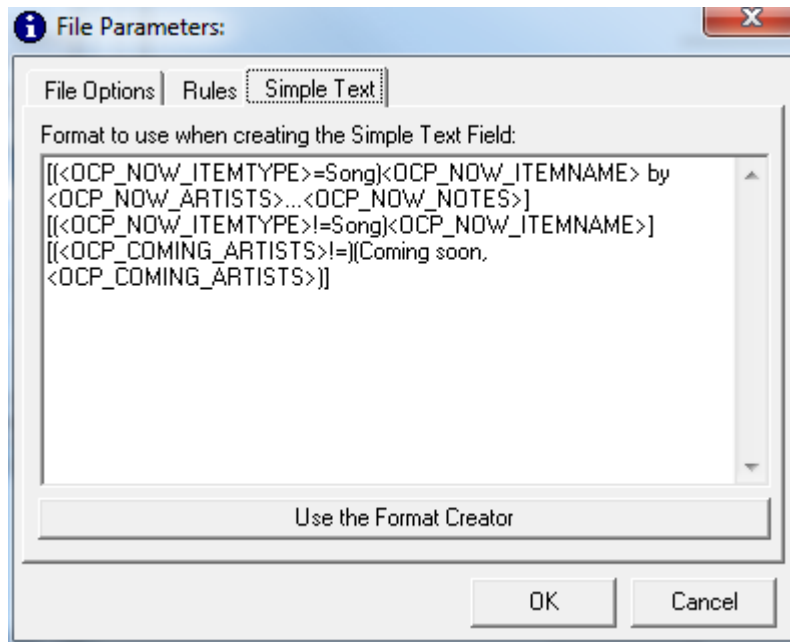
File Parameters:

File Options | Rules | Simple Text

Format to use when creating the Simple Text Field:

[(<OCP_NOW_ITEMTYPE>=Song)<OCP_NOW_ITEMNAME> by <OCP_NOW_ARTISTS>...<OCP_NOW_NOTES>]
[(<OCP_NOW_ITEMTYPE>!=Song)<OCP_NOW_ITEMNAME>]
[(<OCP_COMING_ARTISTS>!=)(Coming soon, <OCP_COMING_ARTISTS>)]

Use the Format Creator

OK

Cancel